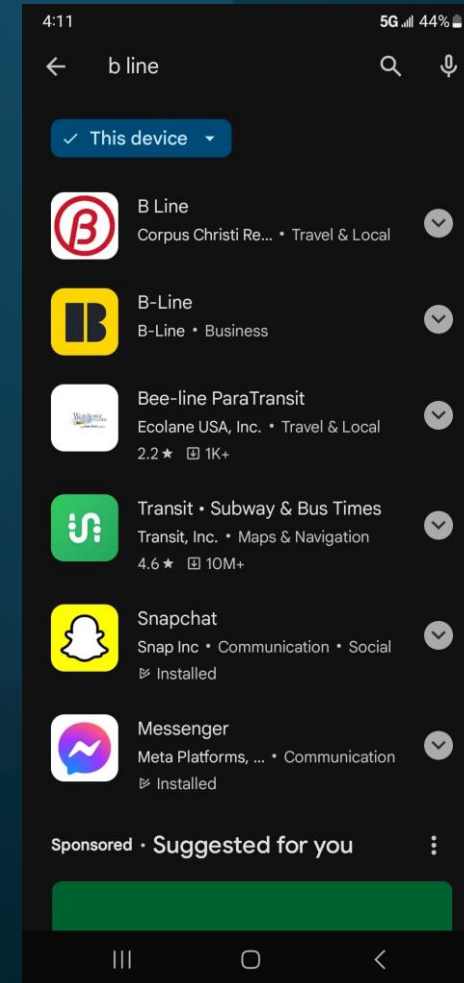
4:11

5G 44%

b line

This device

B Line
Corpus Christi Re... • Travel & Local

B-Line
B-Line • Business

Bee-line ParaTransit
Ecolane USA, Inc. • Travel & Local
2.2 ★ 1K+

Transit • Subway & Bus Times
Transit, Inc. • Maps & Navigation
4.6 ★ 10M+

Snapchat
Snap Inc • Communication • Social
Installed

Messenger
Meta Platforms, ... • Communication
Installed

Sponsored • Suggested for you